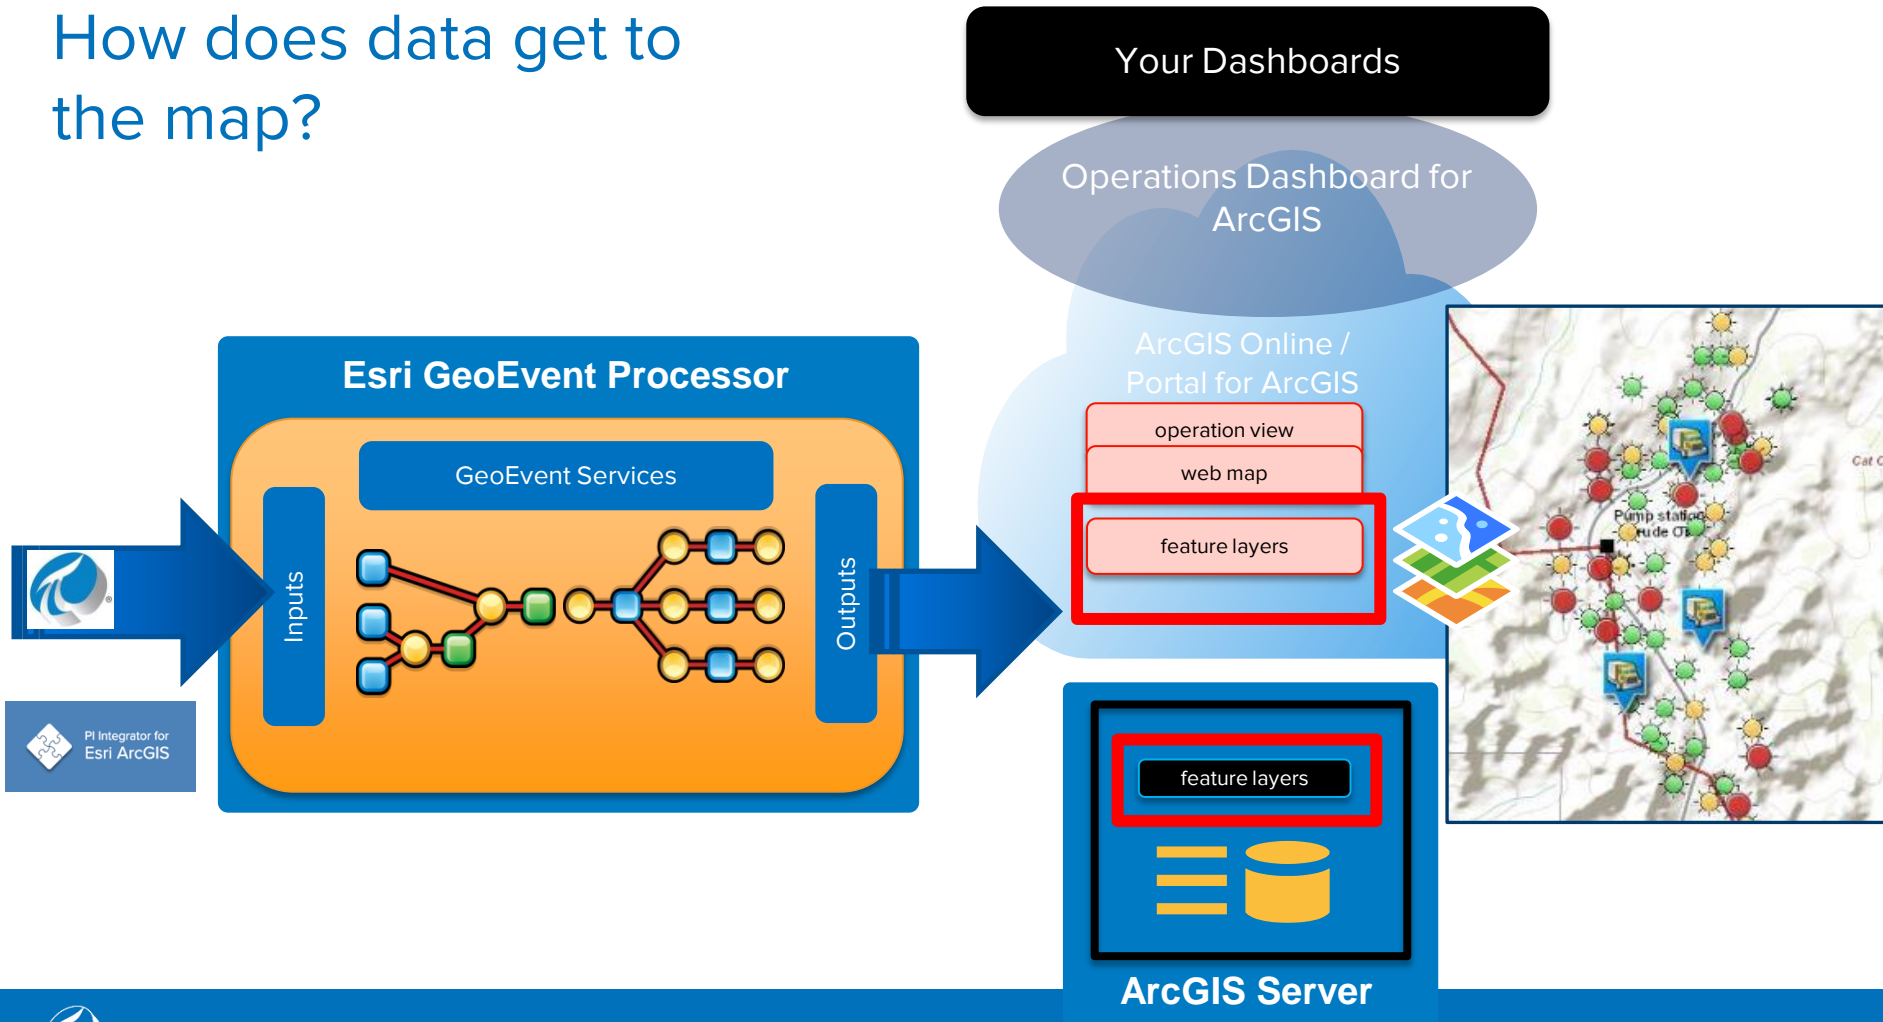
How does data get to the map?

Your Dashboards

Operations Dashboard for ArcGIS

ArcGIS Online / Portal for ArcGIS

operation view

web map

feature layers

Esri GeoEvent Processor

GeoEvent Services

Inputs

Outputs

PI Integrator for Esri ArcGIS

feature layers

ArcGIS Server

Pump station